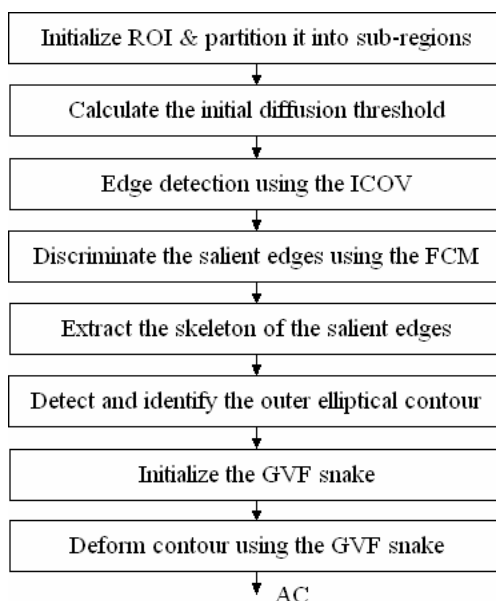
Initialize ROI & partition it into sub-regions

Calculate the initial diffusion threshold

Edge detection using the ICOV

Discriminate the salient edges using the FCM

Extract the skeleton of the salient edges

Detect and identify the outer elliptical contour

Initialize the GVF snake

Deform contour using the GVF snake

AC